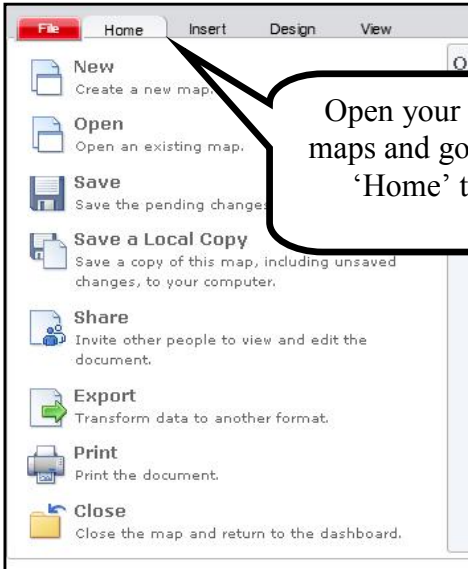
File Home Insert Design View

New
Create a new map.

Open
Open an existing map.

Save
Save the pending changes

Save a Local Copy
Save a copy of this map, including unsaved changes, to your computer.

Share
Invite other people to view and edit the document.

Export
Transform data to another format.

Print
Print the document.

Close
Close the map and return to the dashboard.

O

Open your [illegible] maps and go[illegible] 'Home' t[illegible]